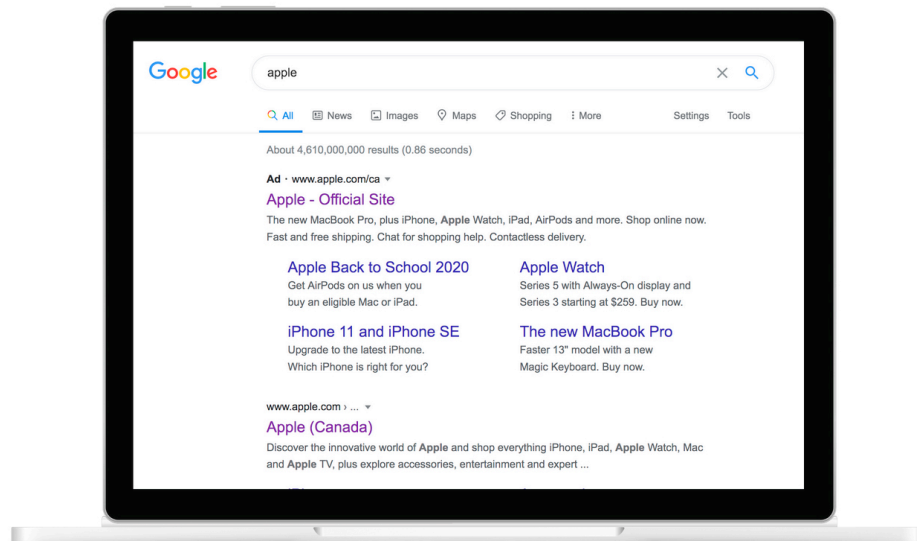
Google

apple

All News Images Maps Shopping More Settings Tools

About 4,610,000,000 results (0.86 seconds)

Ad · www.apple.com/ca

Apple - Official Site

The new MacBook Pro, plus iPhone, Apple Watch, iPad, AirPods and more. Shop online now. Fast and free shipping. Chat for shopping help. Contactless delivery.

Apple Back to School 2020
Get AirPods on us when you buy an eligible Mac or iPad.

Apple Watch
Series 5 with Always-On display and Series 3 starting at $259. Buy now.

iPhone 11 and iPhone SE
Upgrade to the latest iPhone. Which iPhone is right for you?

The new MacBook Pro
Faster 13" model with a new Magic Keyboard. Buy now.

www.apple.com › ...

Apple (Canada)

Discover the innovative world of Apple and shop everything iPhone, iPad, Apple Watch, Mac and Apple TV, plus explore accessories, entertainment and expert ...